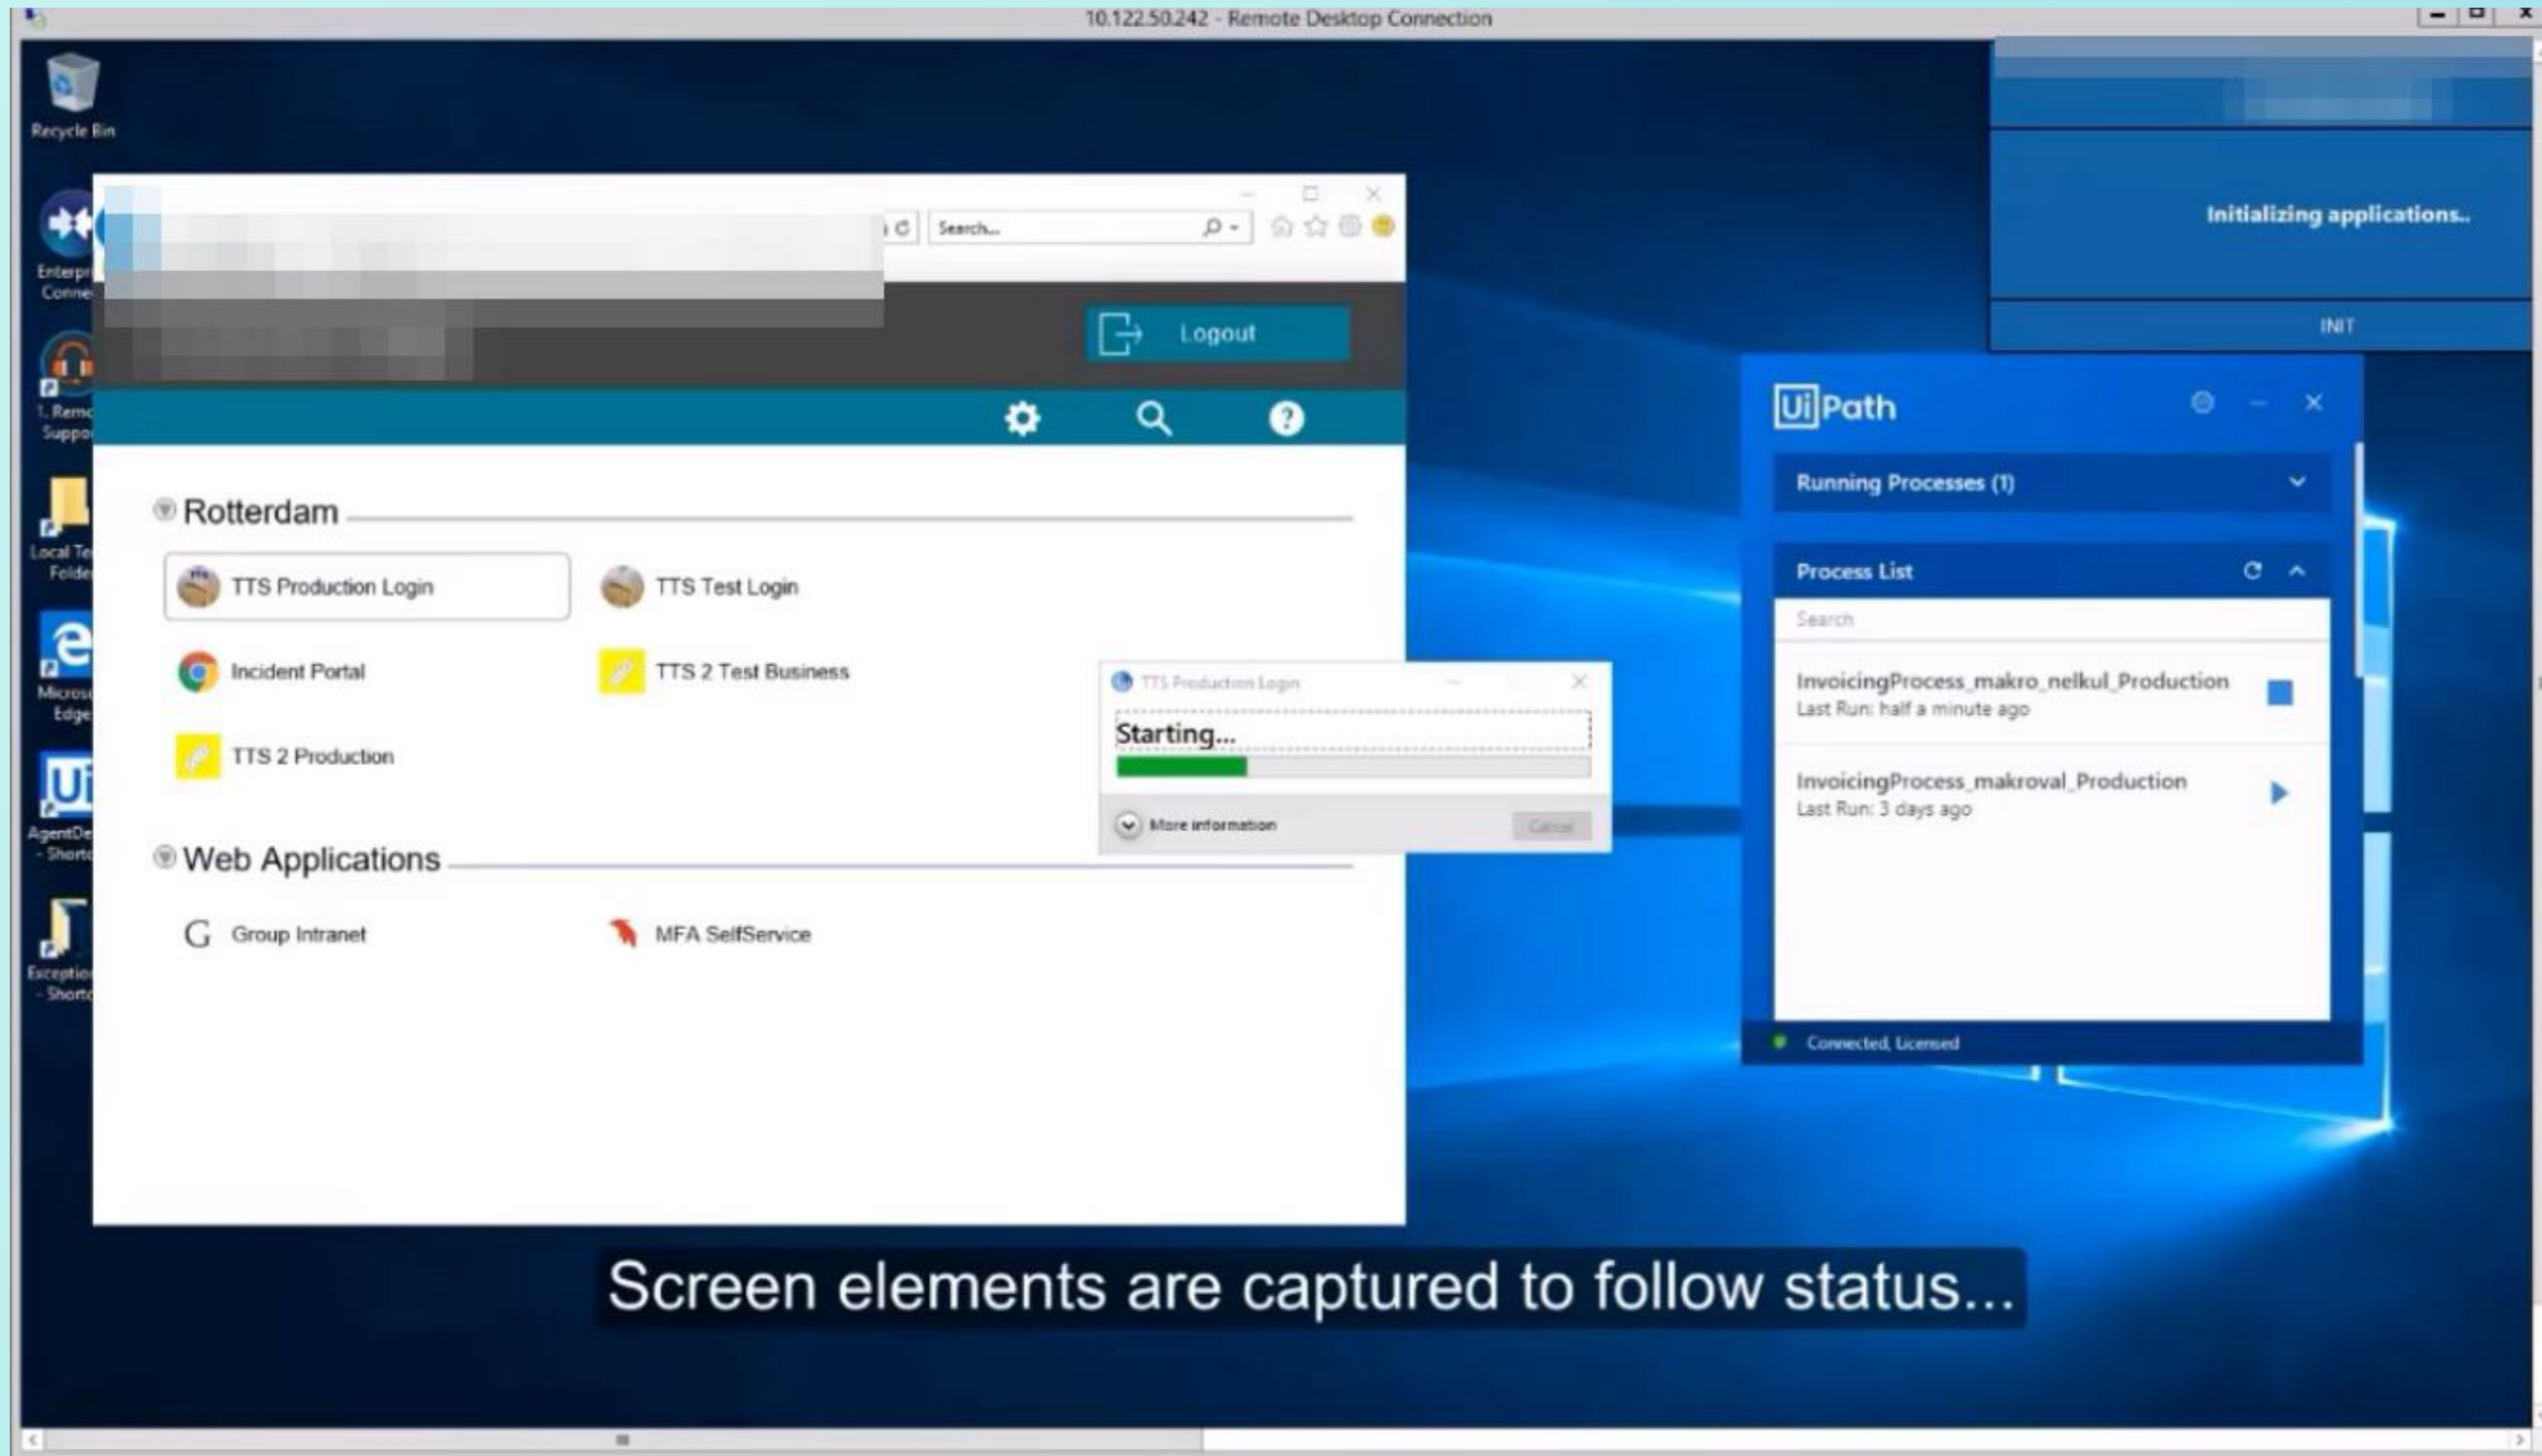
10.122.50.242 - Remote Desktop Connection

Recycle Bin

Enterp Conne

1. Remo Suppo

Local Te Folde

Micros Edge

AgentDe - Shorto

Exceptio - Shorto

Search...

Logout

Rotterdam

TTS Production Login

TTS Test Login

Incident Portal

TTS 2 Test Business

TTS 2 Production

Web Applications

Group Intranet

MFA SelfService

TTS Production Login

Starting...

More information

Cancel

Initializing applications..

INIT

UiPath

Running Processes (1)

Process List

Search

InvoicingProcess_makro_nelkul_Production
Last Run: half a minute ago

InvoicingProcess_makroval_Production
Last Run: 3 days ago

Connected, Licensed

Screen elements are captured to follow status...